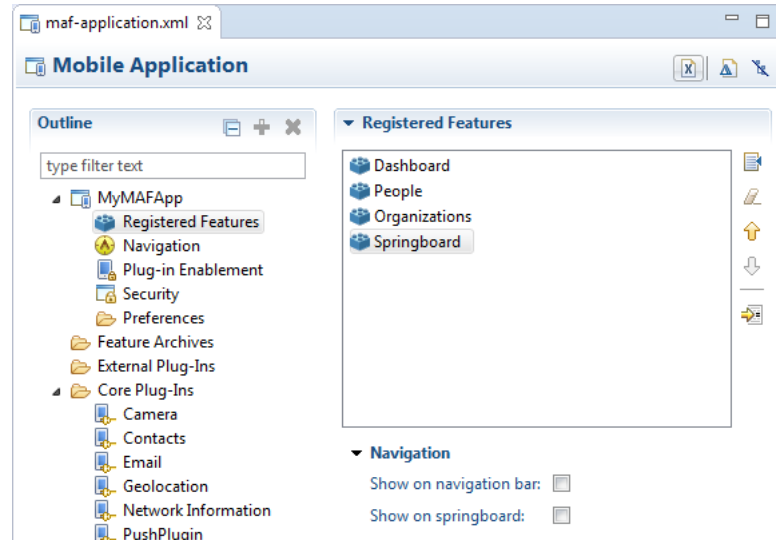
maf-application.xml

Mobile Application

Outline

type filter text

MyMAFApp
Registered Features
Navigation
Plug-in Enablement
Security
Preferences
Feature Archives
External Plug-Ins
Core Plug-Ins
Camera
Contacts
Email
Geolocation
Network Information
PushPlugin

Registered Features

Dashboard
People
Organizations
Springboard

Navigation

Show on navigation bar:
Show on springboard: